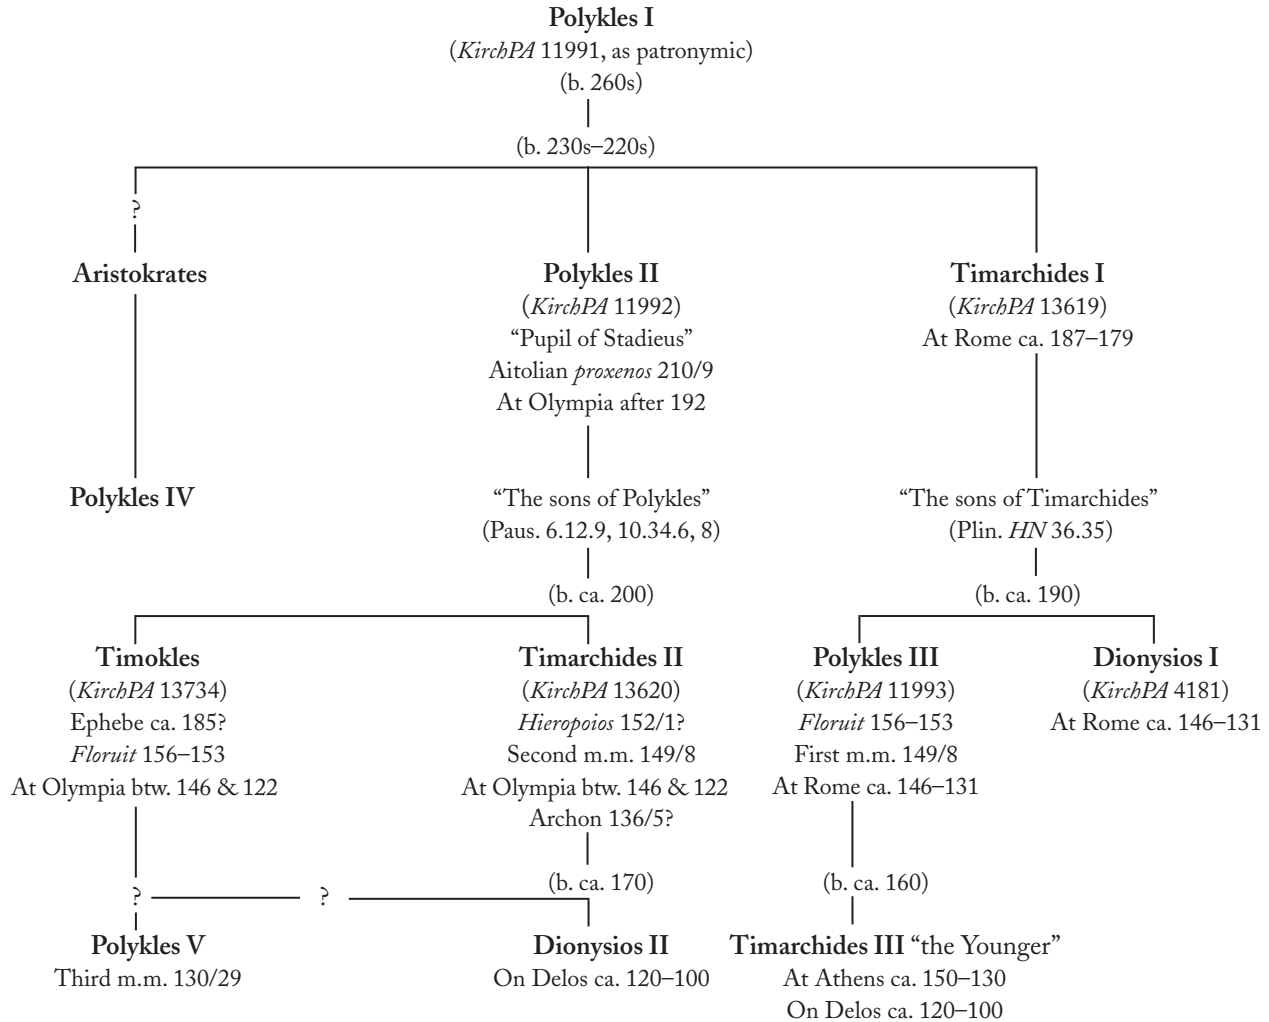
**Polykles I**
(*KirchPA* 11991, as patronymic)
(b. 260s)

(b. 230s–220s)

?

**Aristokrates**

**Polykles II**
(*KirchPA* 11992)
"Pupil of Stadieus"
Aitolian *proxenos* 210/9
At Olympia after 192

**Timarchides I**
(*KirchPA* 13619)
At Rome ca. 187–179

**Polykles IV**

"The sons of Polykles"
(Paus. 6.12.9, 10.34.6, 8)

"The sons of Timarchides"
(Plin. *HN* 36.35)

(b. ca. 200)

(b. ca. 190)

**Timokles**
(*KirchPA* 13734)
Ephebe ca. 185?
*Floruit* 156–153
At Olympia btw. 146 & 122

**Timarchides II**
(*KirchPA* 13620)
*Hieropoios* 152/1?
Second m.m. 149/8
At Olympia btw. 146 & 122
Archon 136/5?

**Polykles III**
(*KirchPA* 11993)
*Floruit* 156–153
First m.m. 149/8
At Rome ca. 146–131

**Dionysios I**
(*KirchPA* 4181)
At Rome ca. 146–131

(b. ca. 170)

(b. ca. 160)

? ?

**Polykles V**
Third m.m. 130/29

**Dionysios II**
On Delos ca. 120–100

**Timarchides III** "the Younger"
At Athens ca. 150–130
On Delos ca. 120–100